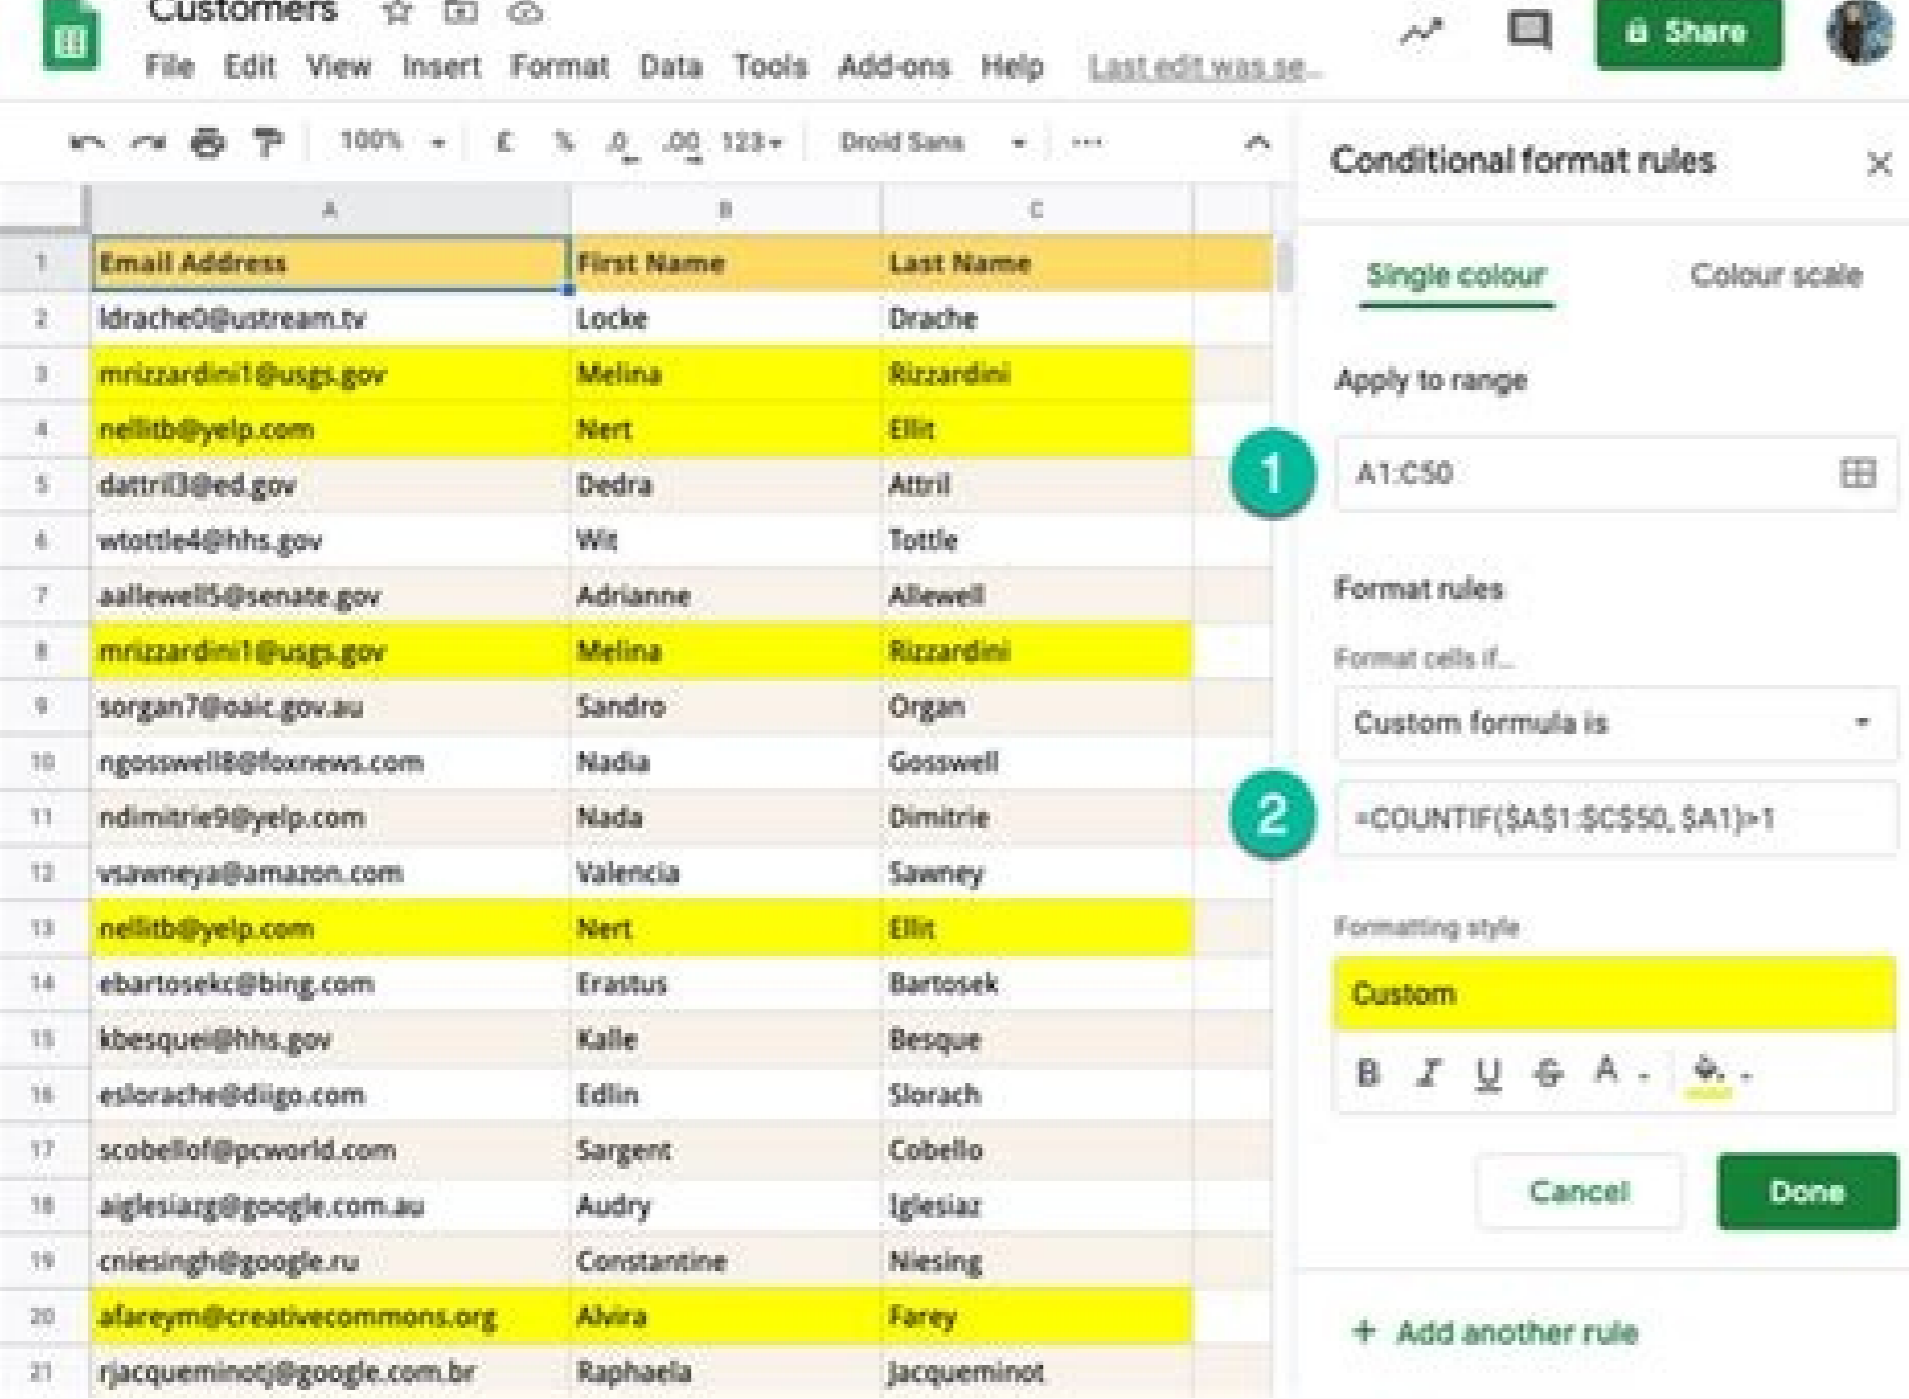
Customers

File Edit View Insert Format Data Tools Add-ons Help Last edit was se...

Share

100% £ % .0 .00 123 Droid Sans

| | A | B | C |
|---|---|---|---|
| 1 | Email Address | First Name | Last Name |
| 2 | ldrache0@ustream.tv | Locke | Drache |
| 3 | mrizzardini1@usgs.gov | Melina | Rizzardini |
| 4 | nellitb@yelp.com | Nert | Ellit |
| 5 | dattril3@ed.gov | Dedra | Attril |
| 6 | wtottle4@hhs.gov | Wit | Tottle |
| 7 | aallewell5@senate.gov | Adrianne | Allewell |
| 8 | mrizzardini1@usgs.gov | Melina | Rizzardini |
| 9 | sorgan7@oaic.gov.au | Sandro | Organ |
| 10 | ngosswell8@foxnews.com | Nadia | Gosswell |
| 11 | ndimitrie9@yelp.com | Nada | Dimitrie |
| 12 | vsawneya@amazon.com | Valencia | Sawney |
| 13 | nellitb@yelp.com | Nert | Ellit |
| 14 | ebartosekc@bing.com | Erastus | Bartosek |
| 15 | kbesquei@hhs.gov | Kalle | Besque |
| 16 | eslorache@diigo.com | Edlin | Slorach |
| 17 | scobellof@pcworld.com | Sargent | Cobello |
| 18 | aiglesiazg@google.com.au | Audry | Iglesiaz |
| 19 | cniesingh@google.ru | Constantine | Niesing |
| 20 | afareym@creativecommons.org | Alvira | Farey |
| 21 | rjacqueminotj@google.com.br | Raphaela | Jacqueminot |

Conditional format rules

Single colour Colour scale

Apply to range

1

A1:C50

Format rules

Format cells if...

Custom formula is

2

=COUNTIF($A$1:$C$50, $A1)>1

Formatting style

Custom

B I U S A

Cancel Done

+ Add another rule